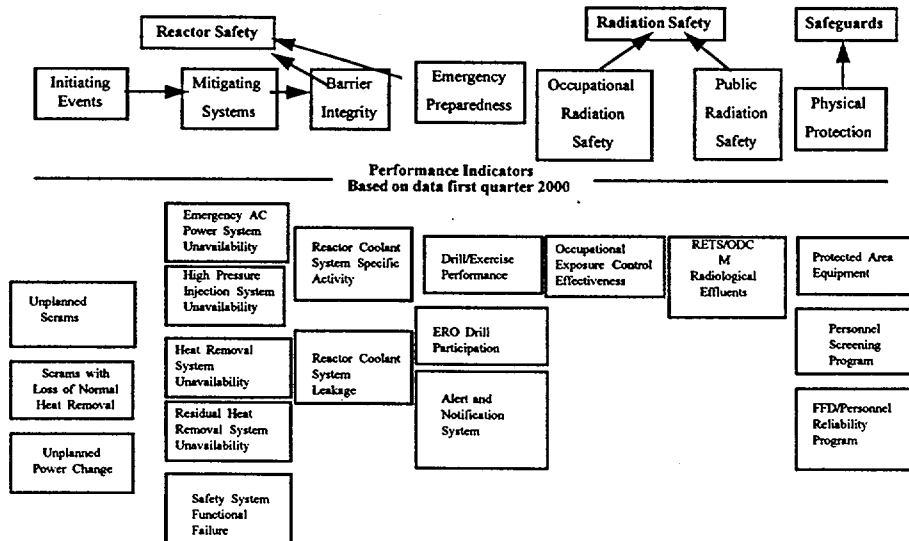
Reactor Safety

Radiation Safety

Safeguards

Initiating Events

Mitigating Systems

Barrier Integrity

Emergency Preparedness

Occupational Radiation Safety

Public Radiation Safety

Physical Protection

Performance Indicators
Based on data first quarter 2000

Emergency AC Power System Unavailability

High Pressure Injection System Unavailability

Heat Removal System Unavailability

Residual Heat Removal System Unavailability

Safety System Functional Failure

Unplanned Scrams

Scrams with Loss of Normal Heat Removal

Unplanned Power Change

Reactor Coolant System Specific Activity

Reactor Coolant System Leakage

Drill/Exercise Performance

ERO Drill Participation

Alert and Notification System

Occupational Exposure Control Effectiveness

RETS/ODCM Radiological Effluents

Protected Area Equipment

Personnel Screening Program

FFD/Personnel Reliability Program